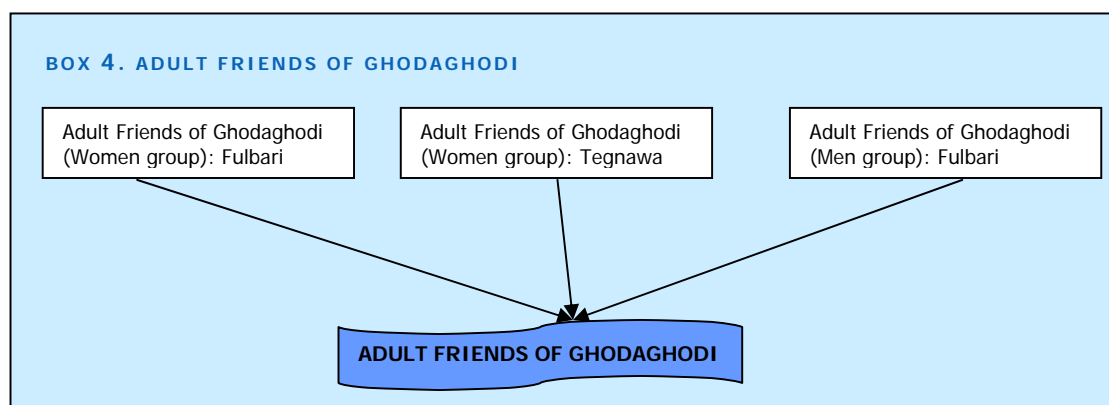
BOX 4. ADULT FRIENDS OF GHODAGHODI

Adult Friends of Ghodaghodi (Women group): Fulbari

Adult Friends of Ghodaghodi (Women group): Tegnawa

Adult Friends of Ghodaghodi (Men group): Fulbari

ADULT FRIENDS OF GHODAGHODI